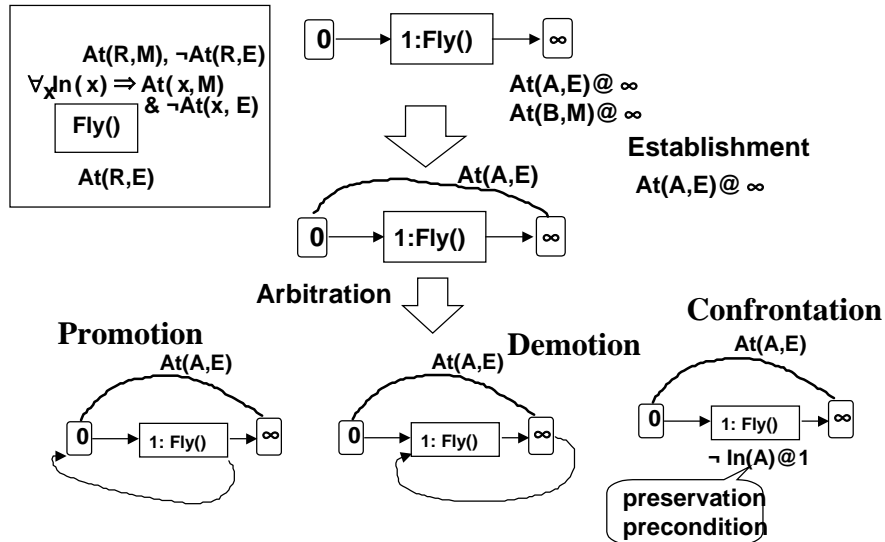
At(R,M), ¬At(R,E)
$\forall_x$In( x) ⇒ At( x,M) & ¬At(x, E)
Fly()
At(R,E)

0
1:Fly()
∞
At(A,E)@ ∞
At(B,M)@ ∞

Establishment
At(A,E)@ ∞

At(A,E)
0
1:Fly()
∞

Arbitration

Promotion
At(A,E)
0
1: Fly()
∞

Demotion
At(A,E)
0
1: Fly()
∞

Confrontation
At(A,E)
0
1: Fly()
∞
¬ In(A)@1
preservation precondition